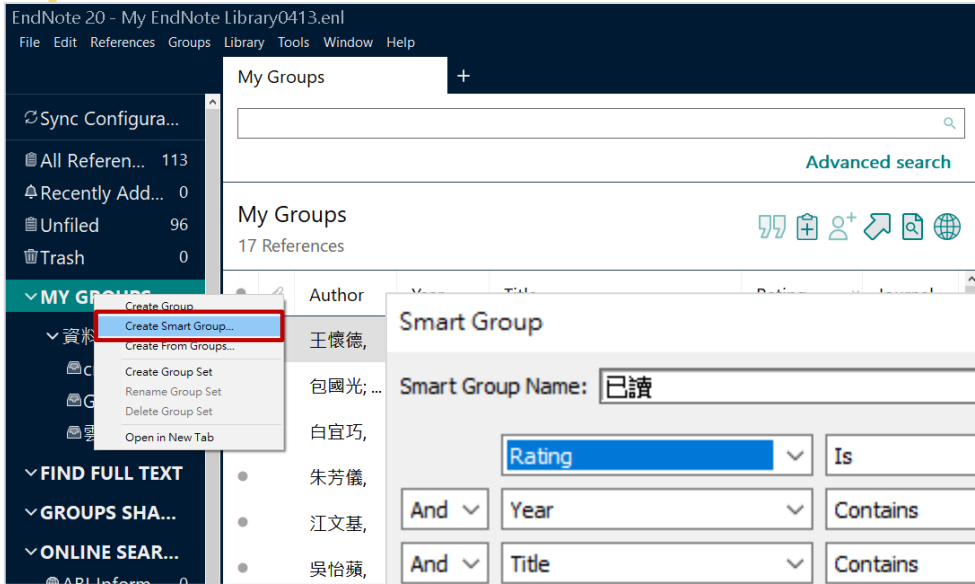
EndNote 20 - My EndNote Library0413.enl
File Edit References Groups Library Tools Window Help

My Groups +

Advanced search

Sync Configura...
All Referen... 113
Recently Add... 0
Unfiled 96
Trash 0
MY GROUPS
資料
c
G
雲
FIND FULL TEXT
GROUPS SHA...
ONLINE SEAR...
API Inform... 0

Create Group
Create Smart Group...
Create From Groups...
Create Group Set
Rename Group Set
Delete Group Set
Open in New Tab

My Groups
17 References

Author
王懷德,
包國光; ...
白宜巧,
朱芳儀,
江文基,
吳怡蘋,

Smart Group
Smart Group Name: 已讀
Rating | Is
And | Year | Contains
And | Title | Contains